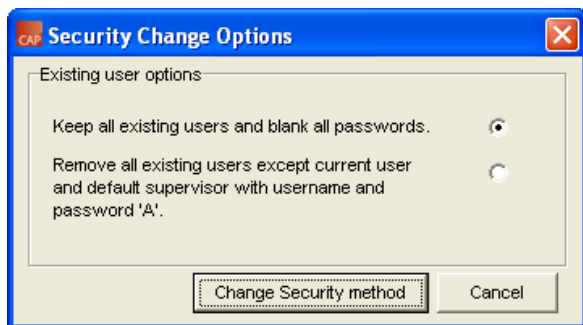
CAP Security Change Options

Existing user options

Keep all existing users and blank all passwords.

Remove all existing users except current user and default supervisor with username and password 'A'.

Change Security method

Cancel